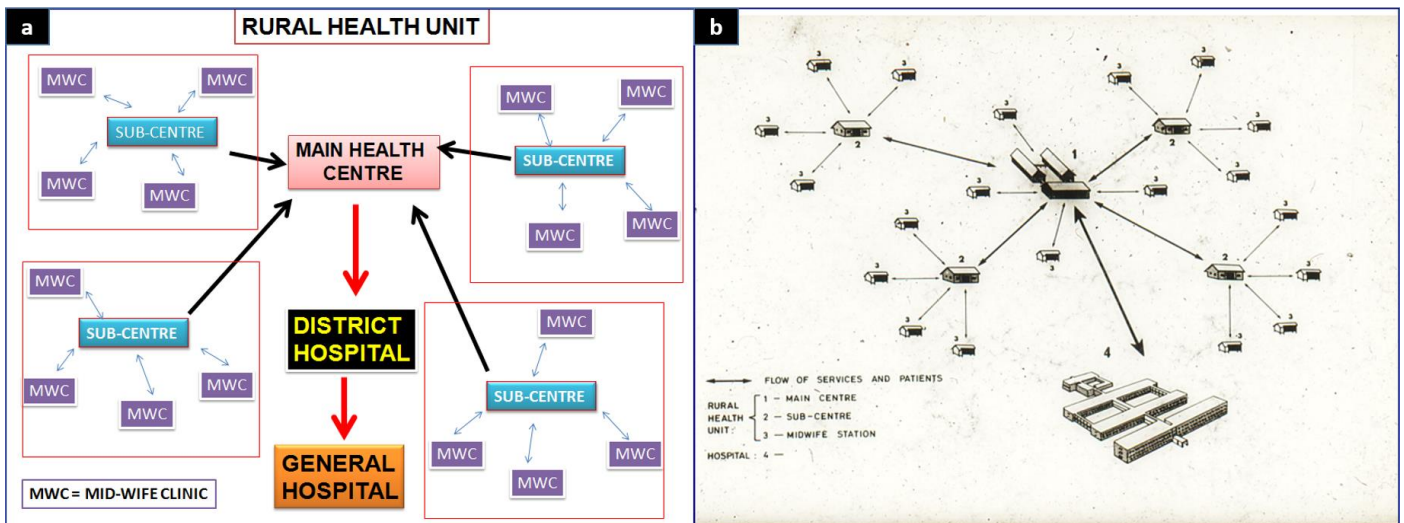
a

RURAL HEALTH UNIT

MWC

MWC

SUB-CENTRE

MWC

MWC

MAIN HEALTH CENTRE

MWC

MWC

SUB-CENTRE

MWC

MWC

MWC

SUB-CENTRE

MWC

MWC

MWC

DISTRICT HOSPITAL

GENERAL HOSPITAL

MWC

SUB-CENTRE

MWC

MWC

MWC

MWC = MID-WIFE CLINIC

b

3 3 3 3 3 3 3 3 3 3 3 3 3 3 3 3 3 3 3 3 3 3 3 3 3 3

2 2 2 2

1

4

FLOW OF SERVICES AND PATIENTS

RURAL HEALTH UNIT: 1 — MAIN CENTRE
2 — SUB-CENTRE
3 — MIDWIFE STATION

HOSPITAL : 4 —